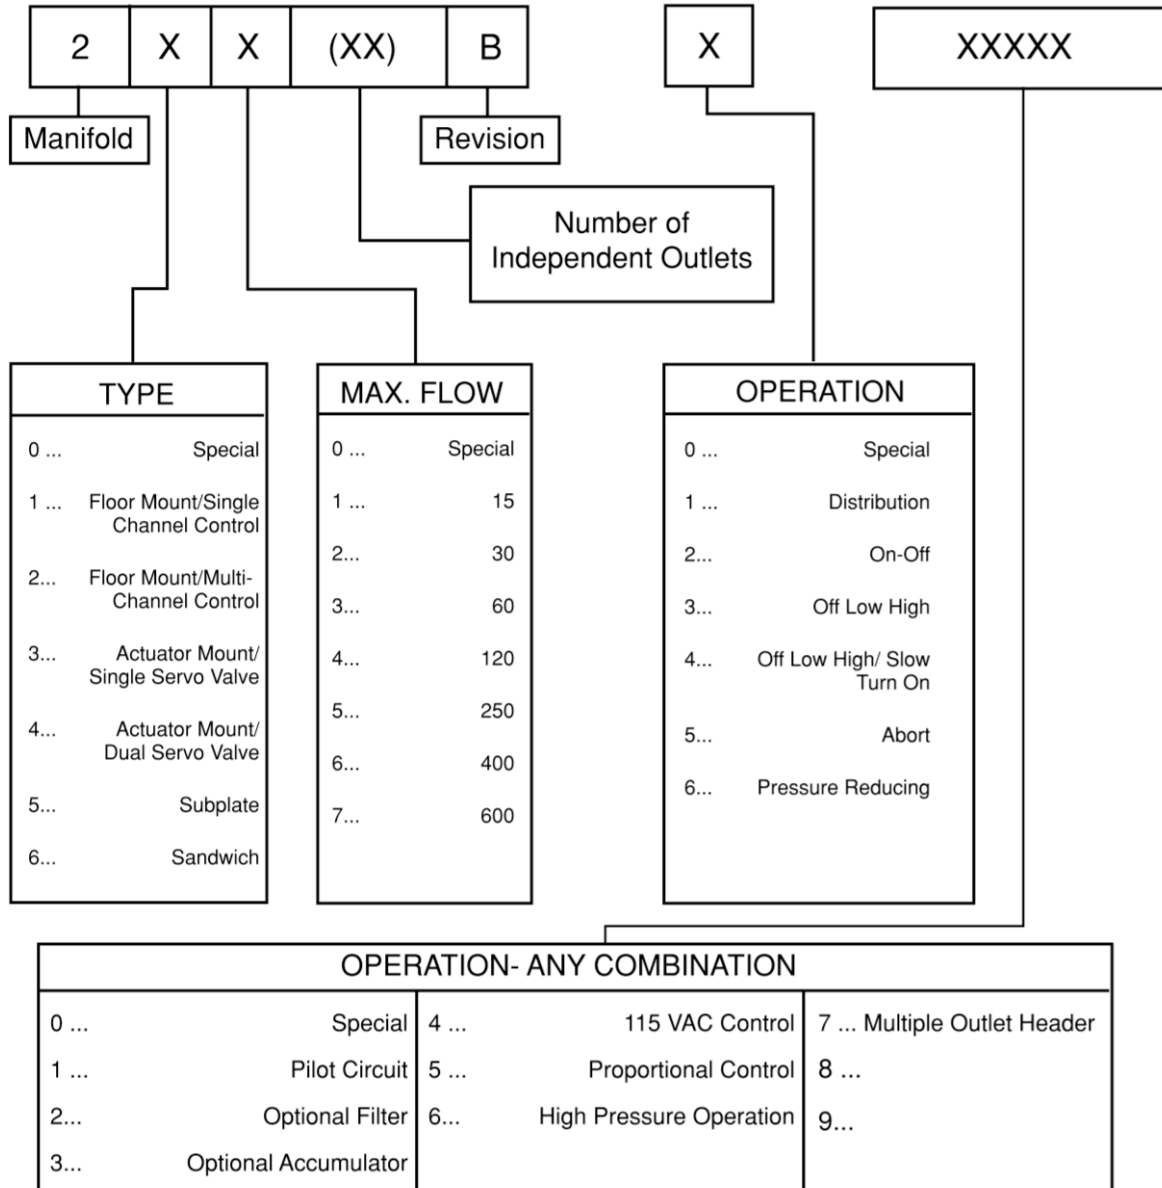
2 X X (XX) B

X

XXXXX

Manifold

Revision

Number of Independent Outlets

TYPE

0 ... Special

1 ... Floor Mount/Single Channel Control

2... Floor Mount/Multi-Channel Control

3... Actuator Mount/ Single Servo Valve

4... Actuator Mount/ Dual Servo Valve

5... Subplate

6... Sandwich

MAX. FLOW

0 ... Special

1 ... 15

2... 30

3... 60

4... 120

5... 250

6... 400

7... 600

OPERATION

0 ... Special

1 ... Distribution

2... On-Off

3... Off Low High

4... Off Low High/ Slow Turn On

5... Abort

6... Pressure Reducing

OPERATION- ANY COMBINATION

| 0 ... Special | 4 ... 115 VAC Control | 7 ... Multiple Outlet Header |
|---|---|---|
| 1 ... Pilot Circuit | 5 ... Proportional Control | 8 ... |
| 2... Optional Filter | 6... High Pressure Operation | 9... |
| 3... Optional Accumulator | | |